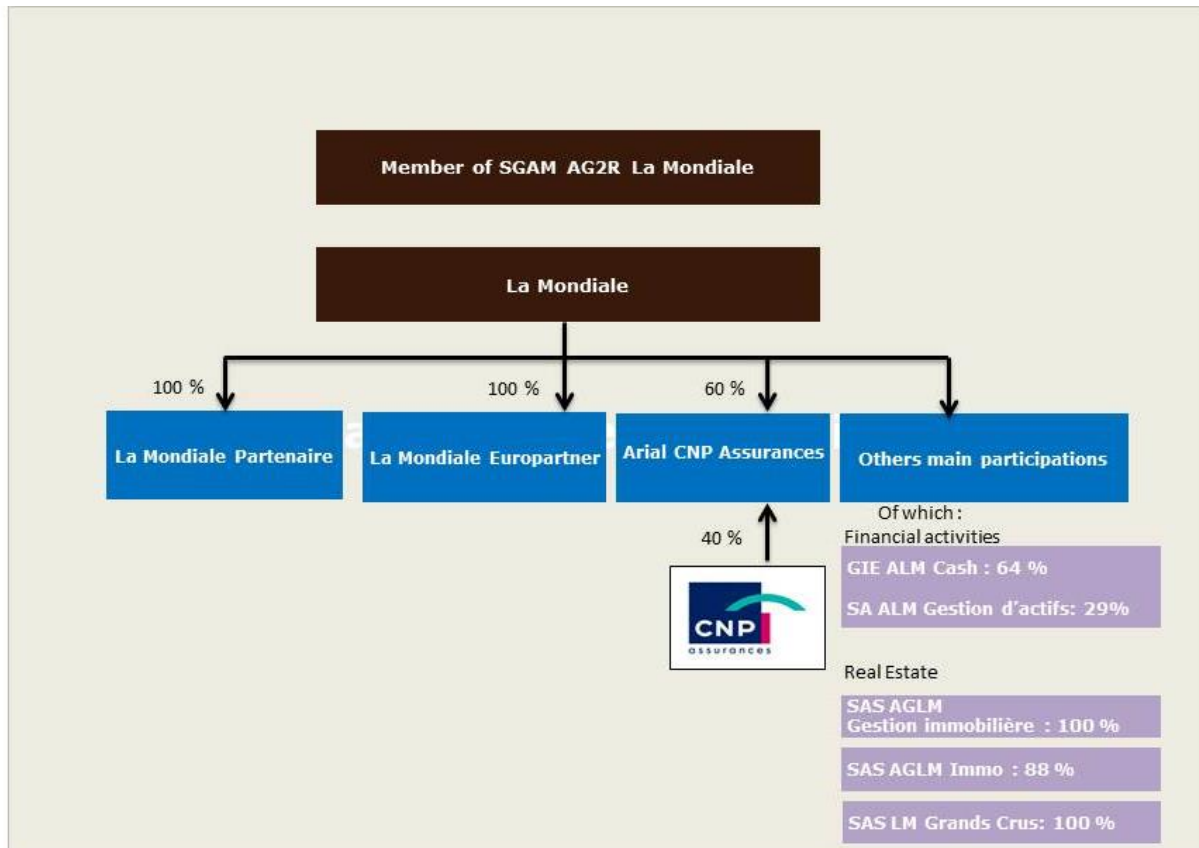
Member of SGAM AG2R La Mondiale

La Mondiale

100 %

100 %

60 %

La Mondiale Partenaire

La Mondiale Europartner

Arial CNP Assurances

Others main participations

Of which :
Financial activities

40 %

CNP
assurances

GIE ALM Cash : 64 %

SA ALM Gestion d'actifs: 29%

Real Estate

SAS AGLM
Gestion immobilière : 100 %

SAS AGLM Immo : 88 %

SAS LM Grands Crus: 100 %